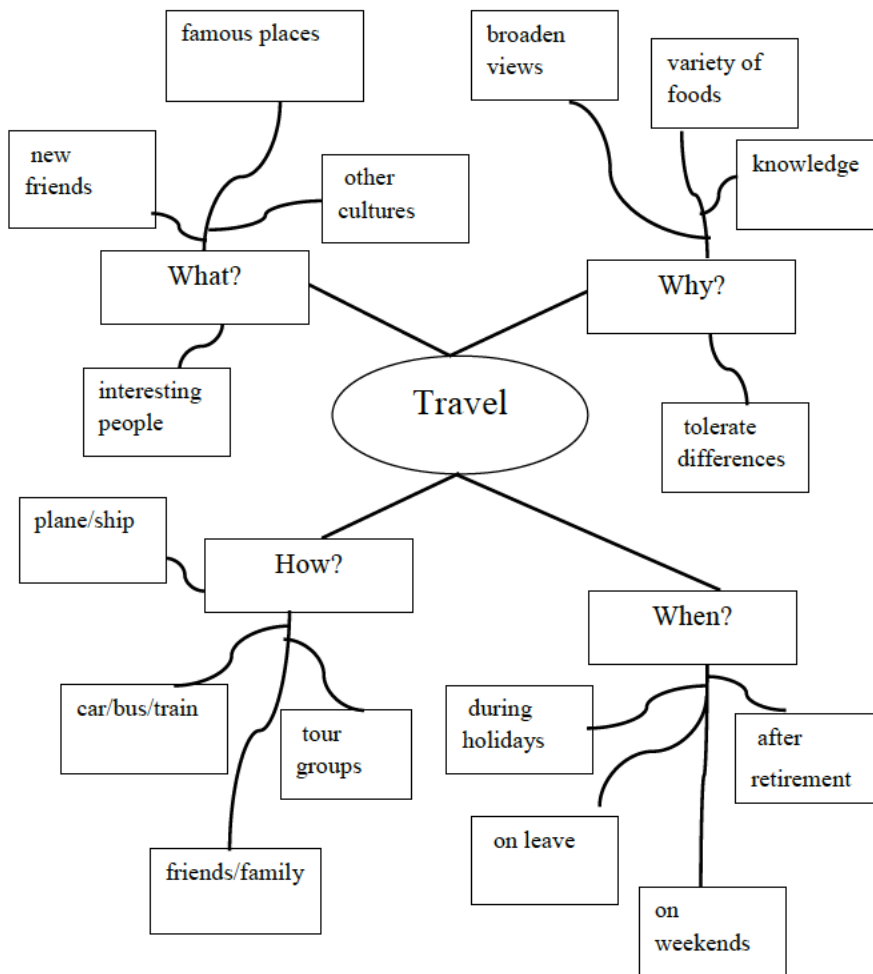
famous places

broaden views

variety of foods

new friends

other cultures

knowledge

What?

Why?

interesting people

Travel

tolerate differences

plane/ship

How?

When?

car/bus/train

tour groups

during holidays

after retirement

on leave

friends/family

on weekends